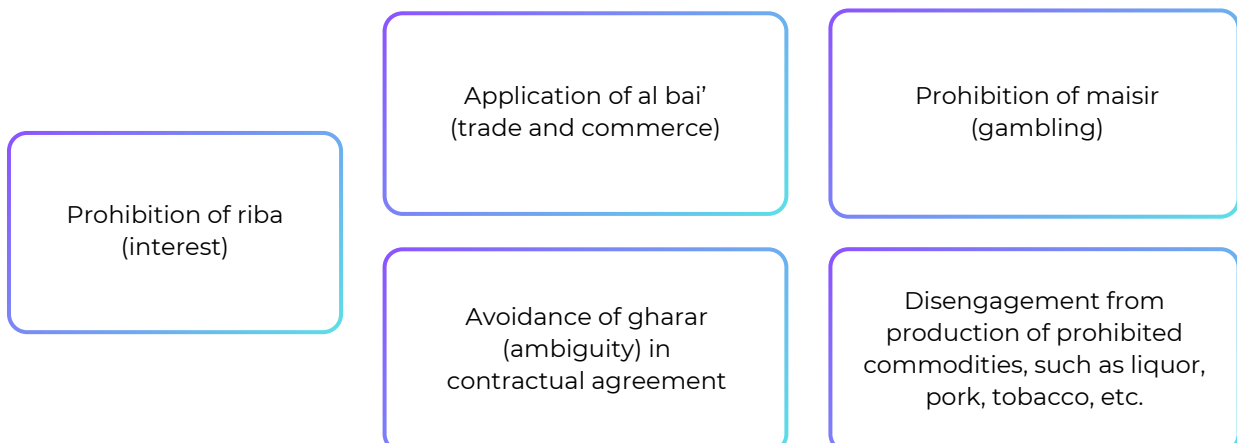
Prohibition of riba (interest)

Application of al bai’ (trade and commerce)

Prohibition of maisir (gambling)

Avoidance of gharar (ambiguity) in contractual agreement

Disengagement from production of prohibited commodities, such as liquor, pork, tobacco, etc.